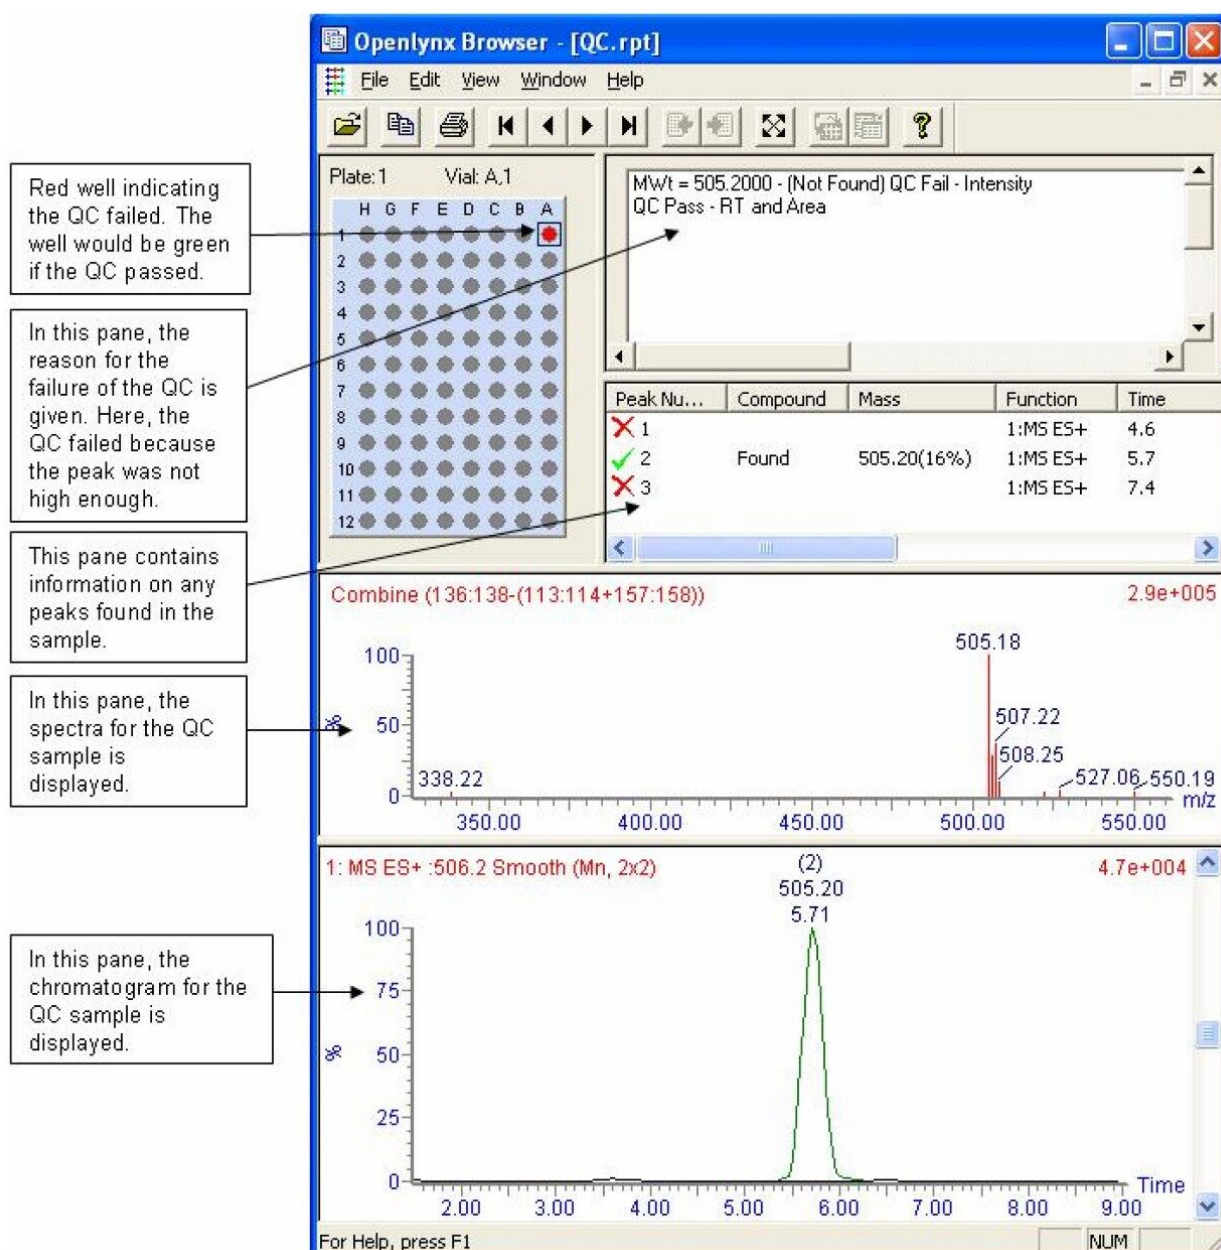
Openlynx Browser - [QC.rpt]

File Edit View Window Help

Red well indicating the QC failed. The well would be green if the QC passed.

In this pane, the reason for the failure of the QC is given. Here, the QC failed because the peak was not high enough.

This pane contains information on any peaks found in the sample.

In this pane, the spectra for the QC sample is displayed.

In this pane, the chromatogram for the QC sample is displayed.

Plate: 1 Vial: A,1

H G F E D C B A

1 2 3 4 5 6 7 8 9 10 11 12

MWt = 505.2000 - (Not Found) QC Fail - Intensity
QC Pass - RT and Area

| Peak Nu... | Compound | Mass | Function | Time |
|---|---|---|---|---|
| 1 | | | 1:MS ES+ | 4.6 |
| 2 | Found | 505.20(16%) | 1:MS ES+ | 5.7 |
| 3 | | | 1:MS ES+ | 7.4 |

Combine (136:138-(113:114+157:158)) 2.9e+005

100 50 0 %

505.18 507.22 508.25 338.22 527.06 550.19 m/z

350.00 400.00 450.00 500.00 550.00

1: MS ES+ :506.2 Smooth (Mn, 2x2) 4.7e+004

(2) 505.20 5.71

100 75 50 25 0 %

2.00 3.00 4.00 5.00 6.00 7.00 8.00 9.00 Time

For Help, press F1 NUM